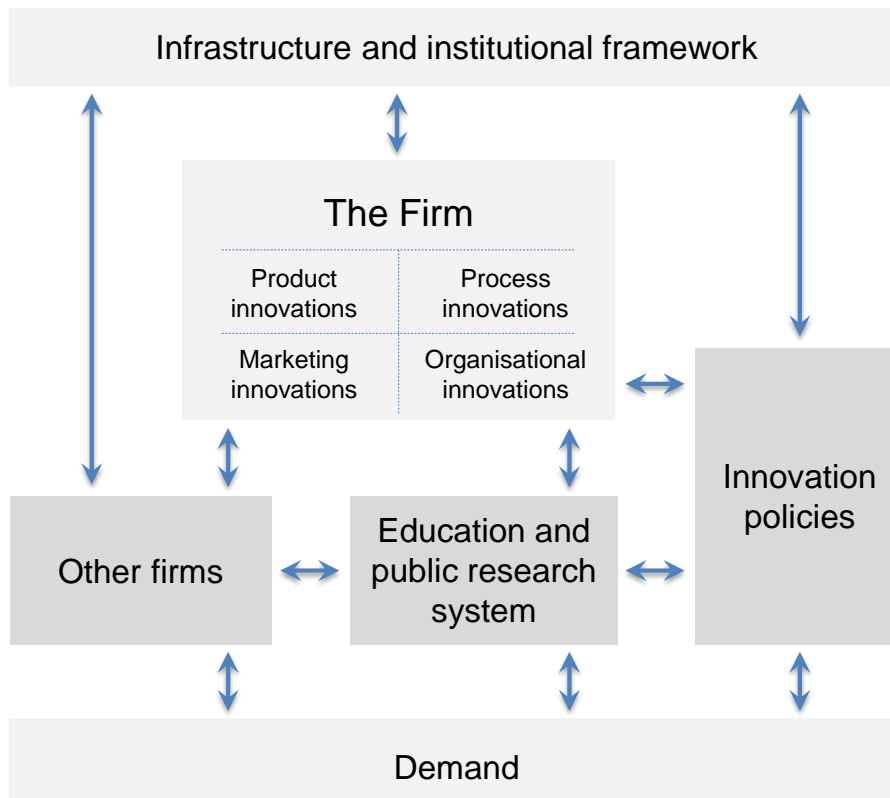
Infrastructure and institutional framework

The Firm

Product innovations

Process innovations

Marketing innovations

Organisational innovations

Innovation policies

Other firms

Education and public research system

Demand